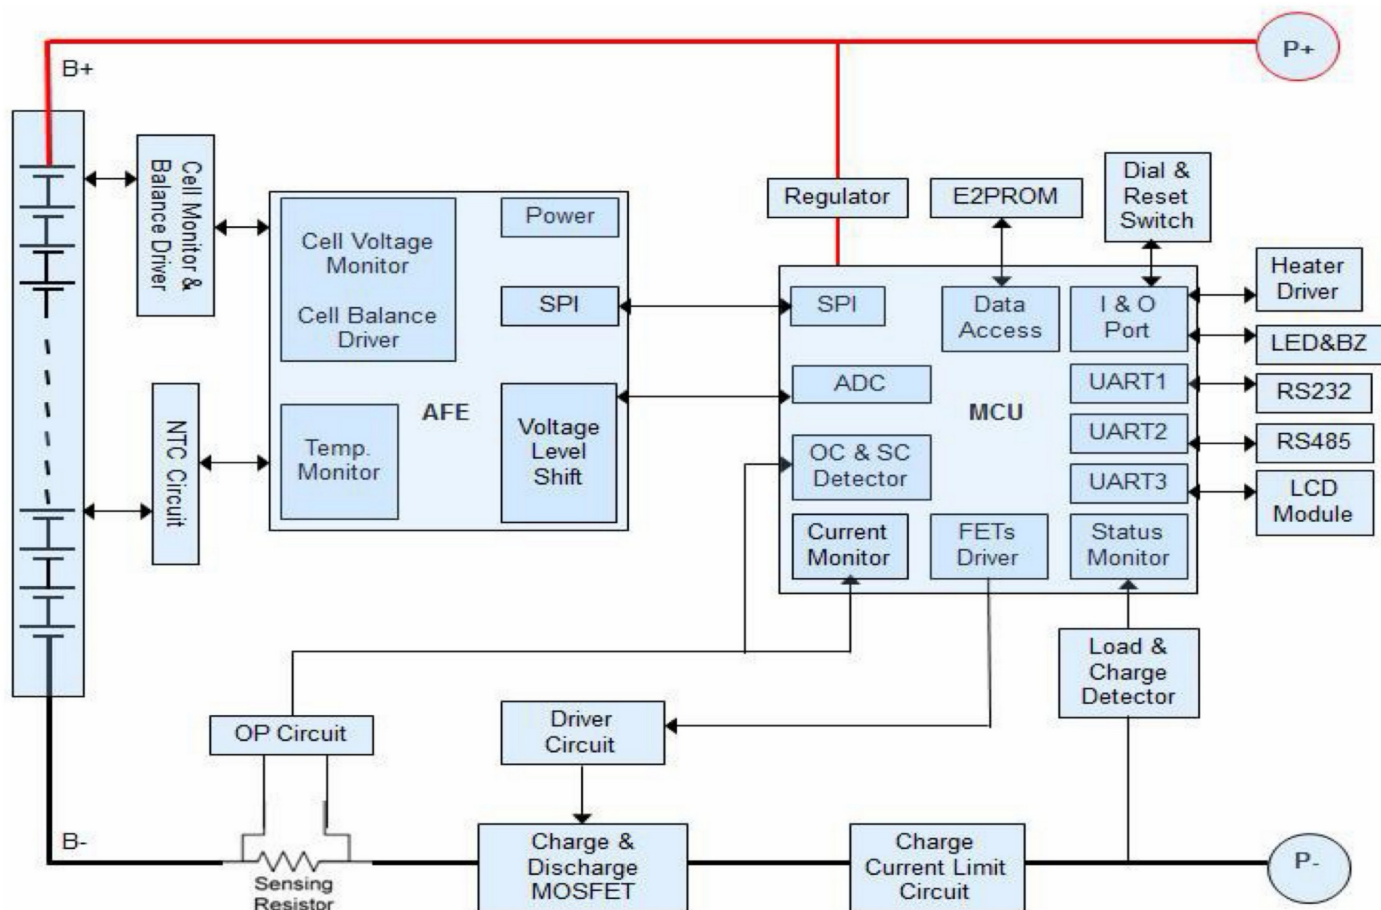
B+

P+

Cell Monitor & Balance Driver

Cell Voltage Monitor

Cell Balance Driver

Power

SPI

AFE

Temp. Monitor

Voltage Level Shift

NTC Circuit

Regulator

E2PROM

Dial & Reset Switch

Heater Driver

SPI

Data Access

I & O Port

LED&BZ

ADC

UART1

RS232

MCU

UART2

RS485

OC & SC Detector

UART3

LCD Module

Current Monitor

FETs Driver

Status Monitor

Load & Charge Detector

OP Circuit

Driver Circuit

B-

Sensing Resistor

Charge & Discharge MOSFET

Charge Current Limit Circuit

P-